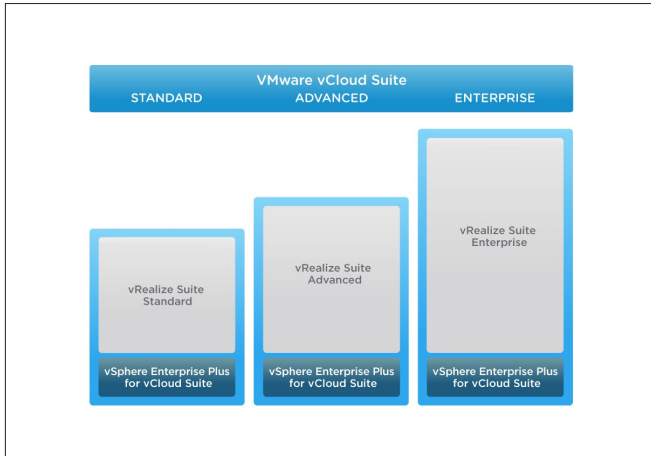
VMware vCloud Suite
STANDARD ADVANCED ENTERPRISE

vRealize Suite Standard

vSphere Enterprise Plus for vCloud Suite

vRealize Suite Advanced

vSphere Enterprise Plus for vCloud Suite

vRealize Suite Enterprise

vSphere Enterprise Plus for vCloud Suite